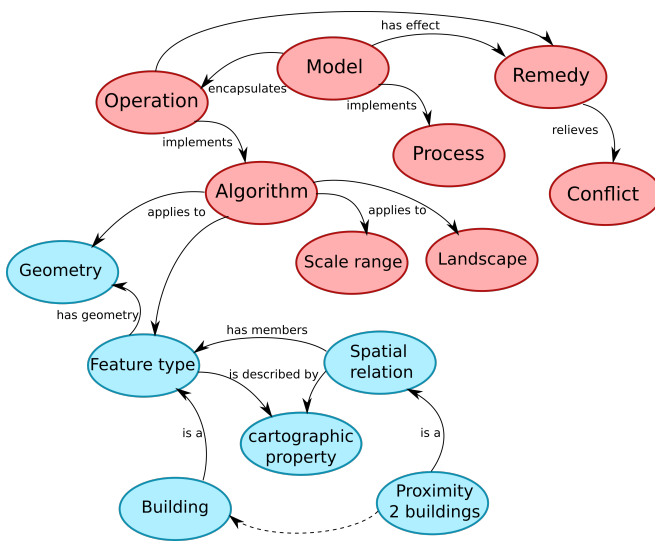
has effect

Model

encapsulates

Remedy

Operation

implements

relieves

implements

Process

Conflict

Algorithm

applies to

applies to

Geometry

Scale range

Landscape

has geometry

has members

Spatial relation

Feature type

is described by

cartographic property

is a

is a

Building

Proximity 2 buildings